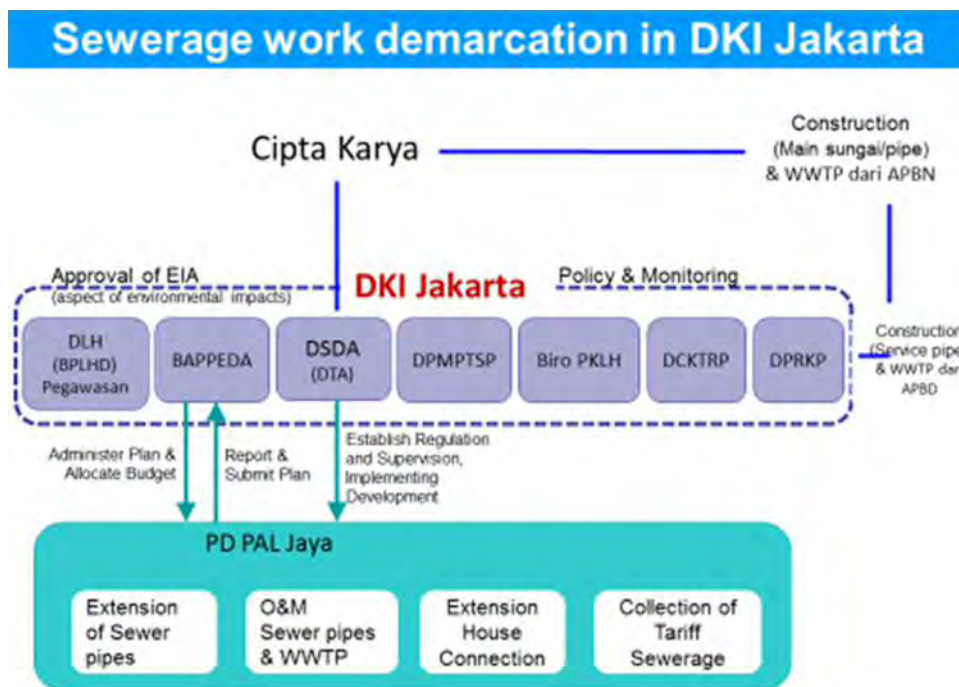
Sewerage work demarcation in DKI Jakarta

Cipta Karya

Construction (Main sungai/pipe) & WWTP dari APBN

Approval of EIA (aspect of environmental impacts)

DKI Jakarta

Policy & Monitoring

DLH (BPLHD) Pegawasan

BAPPEDA

DSDA (DTA)

DPMPTSP

Biro PKLH

DCKTRP

DPRKP

Constructio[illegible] (Service pipe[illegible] & WWTP da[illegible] APBD

Administer Plan & Allocate Budget

Report & Submit Plan

Establish Regulation and Supervision, Implementing Development

PD PAL Jaya

Extension of Sewer pipes

O&M Sewer pipes & WWTP

Extension House Connection

Collection of Tariff Sewerage